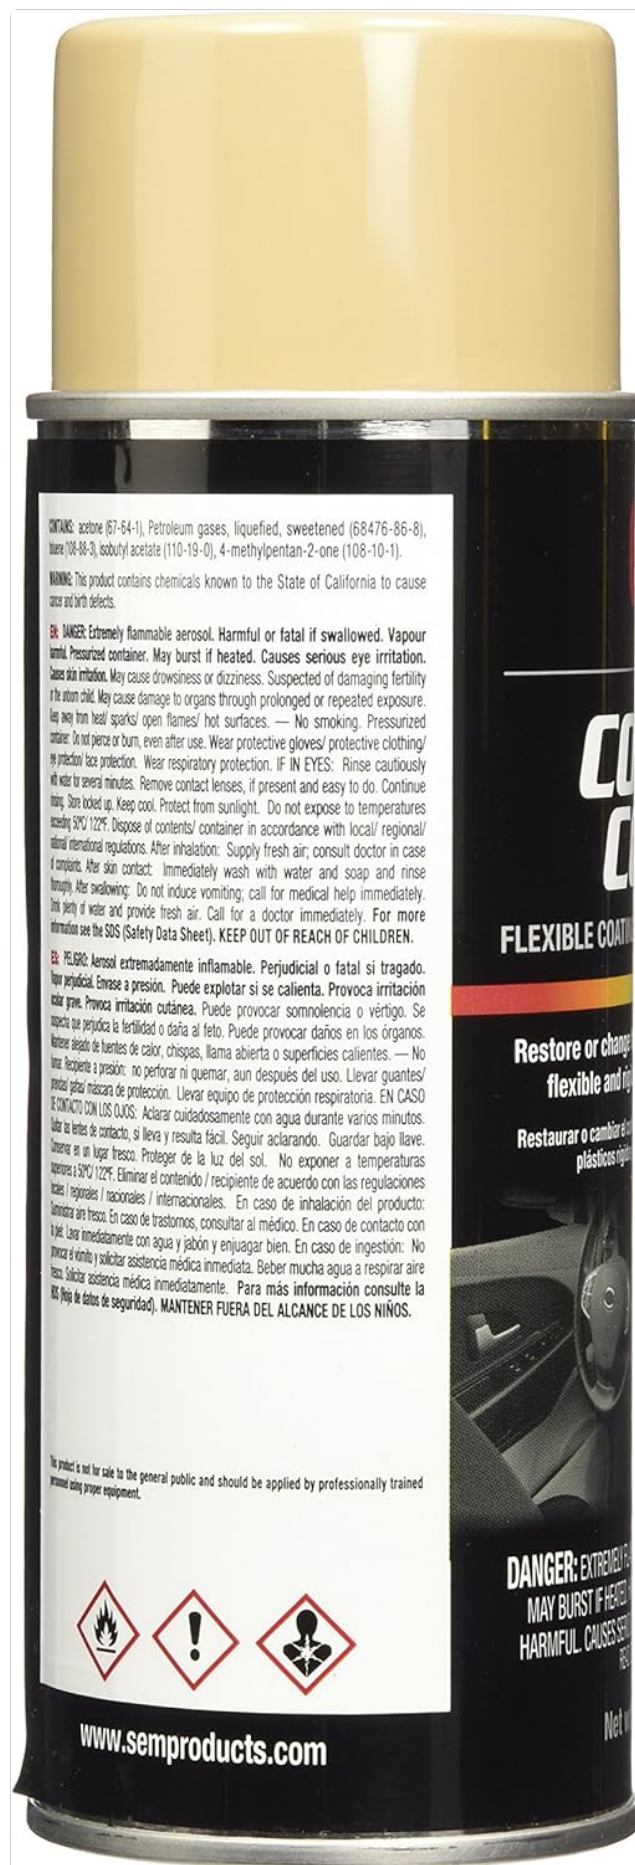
CONTAINS: acetone (67-64-1), Petroleum gases, liquefied, sweetened (68476-86-8), toluene (108-88-3), isobutyl acetate (110-19-0), 4-methylpentan-2-one (108-10-1).

WARNING: This product contains chemicals known to the State of California to cause cancer and birth defects.

EN: DANGER: Extremely flammable aerosol. Harmful or fatal if swallowed. Vapour harmful. Pressurized container. May burst if heated. Causes serious eye irritation. Causes skin irritation. May cause drowsiness or dizziness. Suspected of damaging fertility or the unborn child. May cause damage to organs through prolonged or repeated exposure. Keep away from heat/ sparks/ open flames/ hot surfaces. — No smoking. Pressurized container: Do not pierce or burn, even after use. Wear protective gloves/ protective clothing/ eye protection/ face protection. Wear respiratory protection. IF IN EYES: Rinse cautiously with water for several minutes. Remove contact lenses, if present and easy to do. Continue rinsing. Store locked up. Keep cool. Protect from sunlight. Do not expose to temperatures exceeding 50°C/ 122°F. Dispose of contents/ container in accordance with local/ regional/ national/ international regulations. After inhalation: Supply fresh air; consult doctor in case of complaints. After skin contact: Immediately wash with water and soap and rinse thoroughly. After swallowing: Do not induce vomiting; call for medical help immediately. Drink plenty of water and provide fresh air. Call for a doctor immediately. For more information see the SDS (Safety Data Sheet). KEEP OUT OF REACH OF CHILDREN.

ES: PELIGRO: Aerosol extremadamente inflamable. Perjudicial o fatal si tragado. Vapor perjudicial. Envase a presión. Puede explotar si se calienta. Provoca irritación ocular grave. Provoca irritación cutánea. Puede provocar somnolencia o vértigo. Se sospecha que perjudica la fertilidad o daña al feto. Puede provocar daños en los órganos. Mantener alejado de fuentes de calor, chispas, llama abierta o superficies calientes. — No fumar. Recipiente a presión: no perforar ni quemar, aun después del uso. Llevar guantes/ prendas/ gafas/ máscara de protección. Llevar equipo de protección respiratoria. EN CASO DE CONTACTO CON LOS OJOS: Aclarar cuidadosamente con agua durante varios minutos. Quitar las lentes de contacto, si lleva y resulta fácil. Seguir aclarando. Guardar bajo llave. Conservar en un lugar fresco. Proteger de la luz del sol. No exponer a temperaturas superiores a 50°C/ 122°F. Eliminar el contenido / recipiente de acuerdo con las regulaciones locales / regionales / nacionales / internacionales. En caso de inhalación del producto: Suministrar aire fresco. En caso de trastornos, consultar al médico. En caso de contacto con la piel: Lavar inmediatamente con agua y jabón y enjuagar bien. En caso de ingestión: No provocar el vómito y solicitar asistencia médica inmediata. Beber mucha agua a respirar aire fresco. Solicitar asistencia médica inmediatamente. Para más información consulte la SDS (Hoja de datos de seguridad). MANTENER FUERA DEL ALCANCE DE LOS NIÑOS.

This product is not for sale to the general public and should be applied by professionally trained personnel using proper equipment.

www.semproducts.com

CO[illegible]
C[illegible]
FLEXIBLE COATIN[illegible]

Restore or change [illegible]
flexible and ri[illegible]

Restaurar o cambiar el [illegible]
plásticos rígi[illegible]

DANGER: EXTREMELY F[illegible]
MAY BURST IF HEATED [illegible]
HARMFUL. CAUSES SE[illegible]
RE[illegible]

Net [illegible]